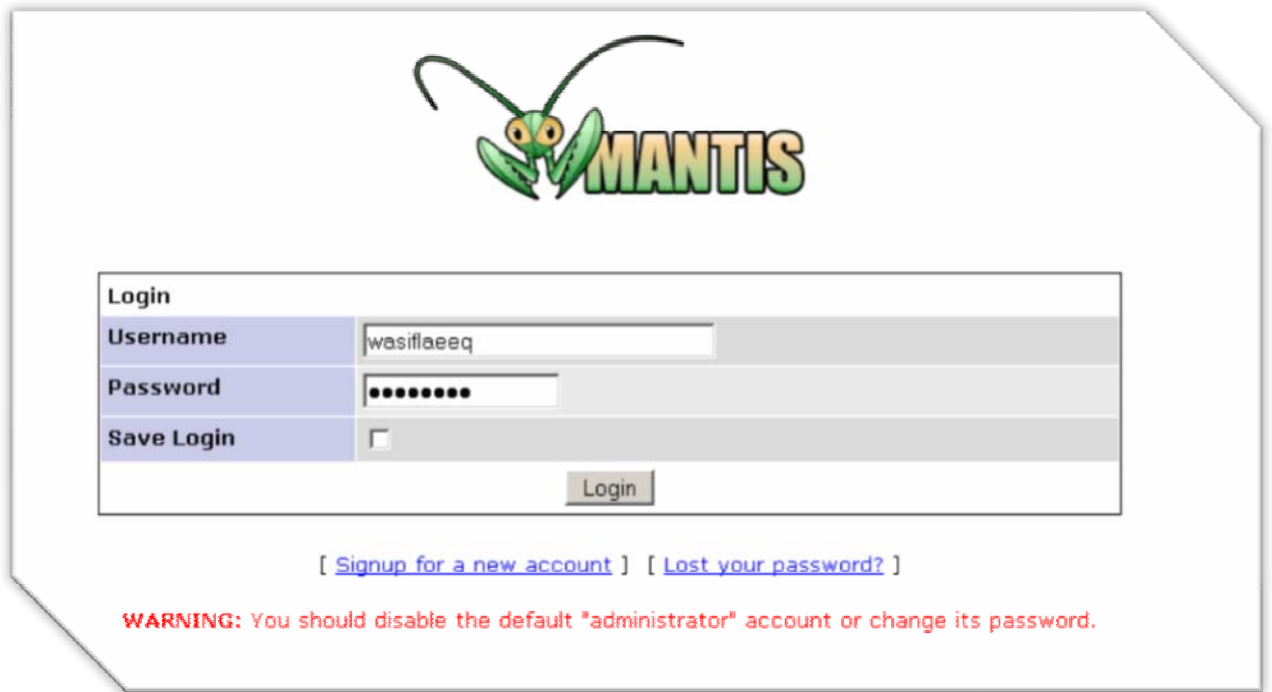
MANTIS

| Login | |
|---|---|
| Username | wasiflaeeq |
| Password | ••••••••• |
| Save Login | |

Login

[ Signup for a new account ] [ Lost your password? ]

WARNING: You should disable the default "administrator" account or change its password.